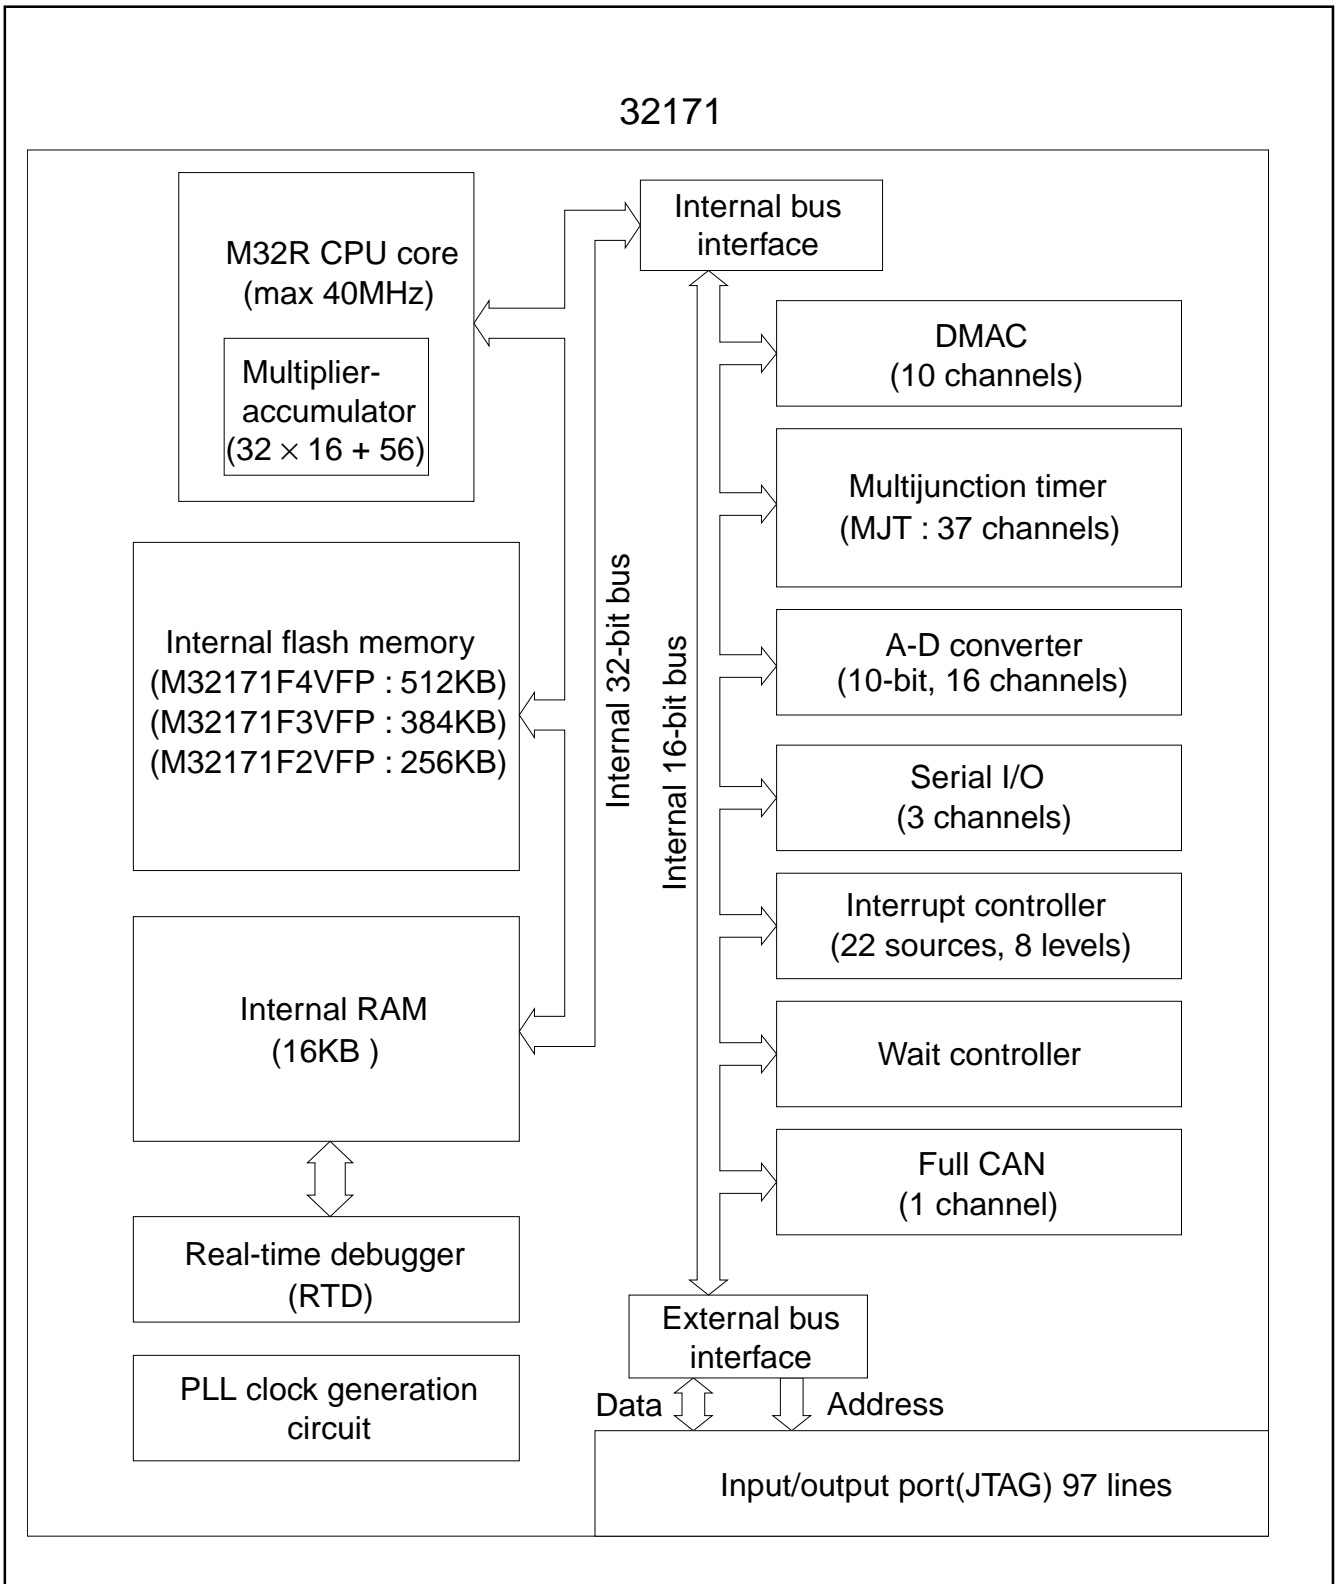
32171

M32R CPU core
(max 40MHz)

Multiplier-accumulator
$(32 \times 16 + 56)$

Internal bus interface

DMAC
(10 channels)

Multijunction timer
(MJT : 37 channels)

Internal flash memory
(M32171F4VFP : 512KB)
(M32171F3VFP : 384KB)
(M32171F2VFP : 256KB)

Internal 32-bit bus

Internal 16-bit bus

A-D converter
(10-bit, 16 channels)

Serial I/O
(3 channels)

Interrupt controller
(22 sources, 8 levels)

Internal RAM
(16KB )

Wait controller

Full CAN
(1 channel)

Real-time debugger
(RTD)

External bus interface

PLL clock generation circuit

Data

Address

Input/output port(JTAG) 97 lines